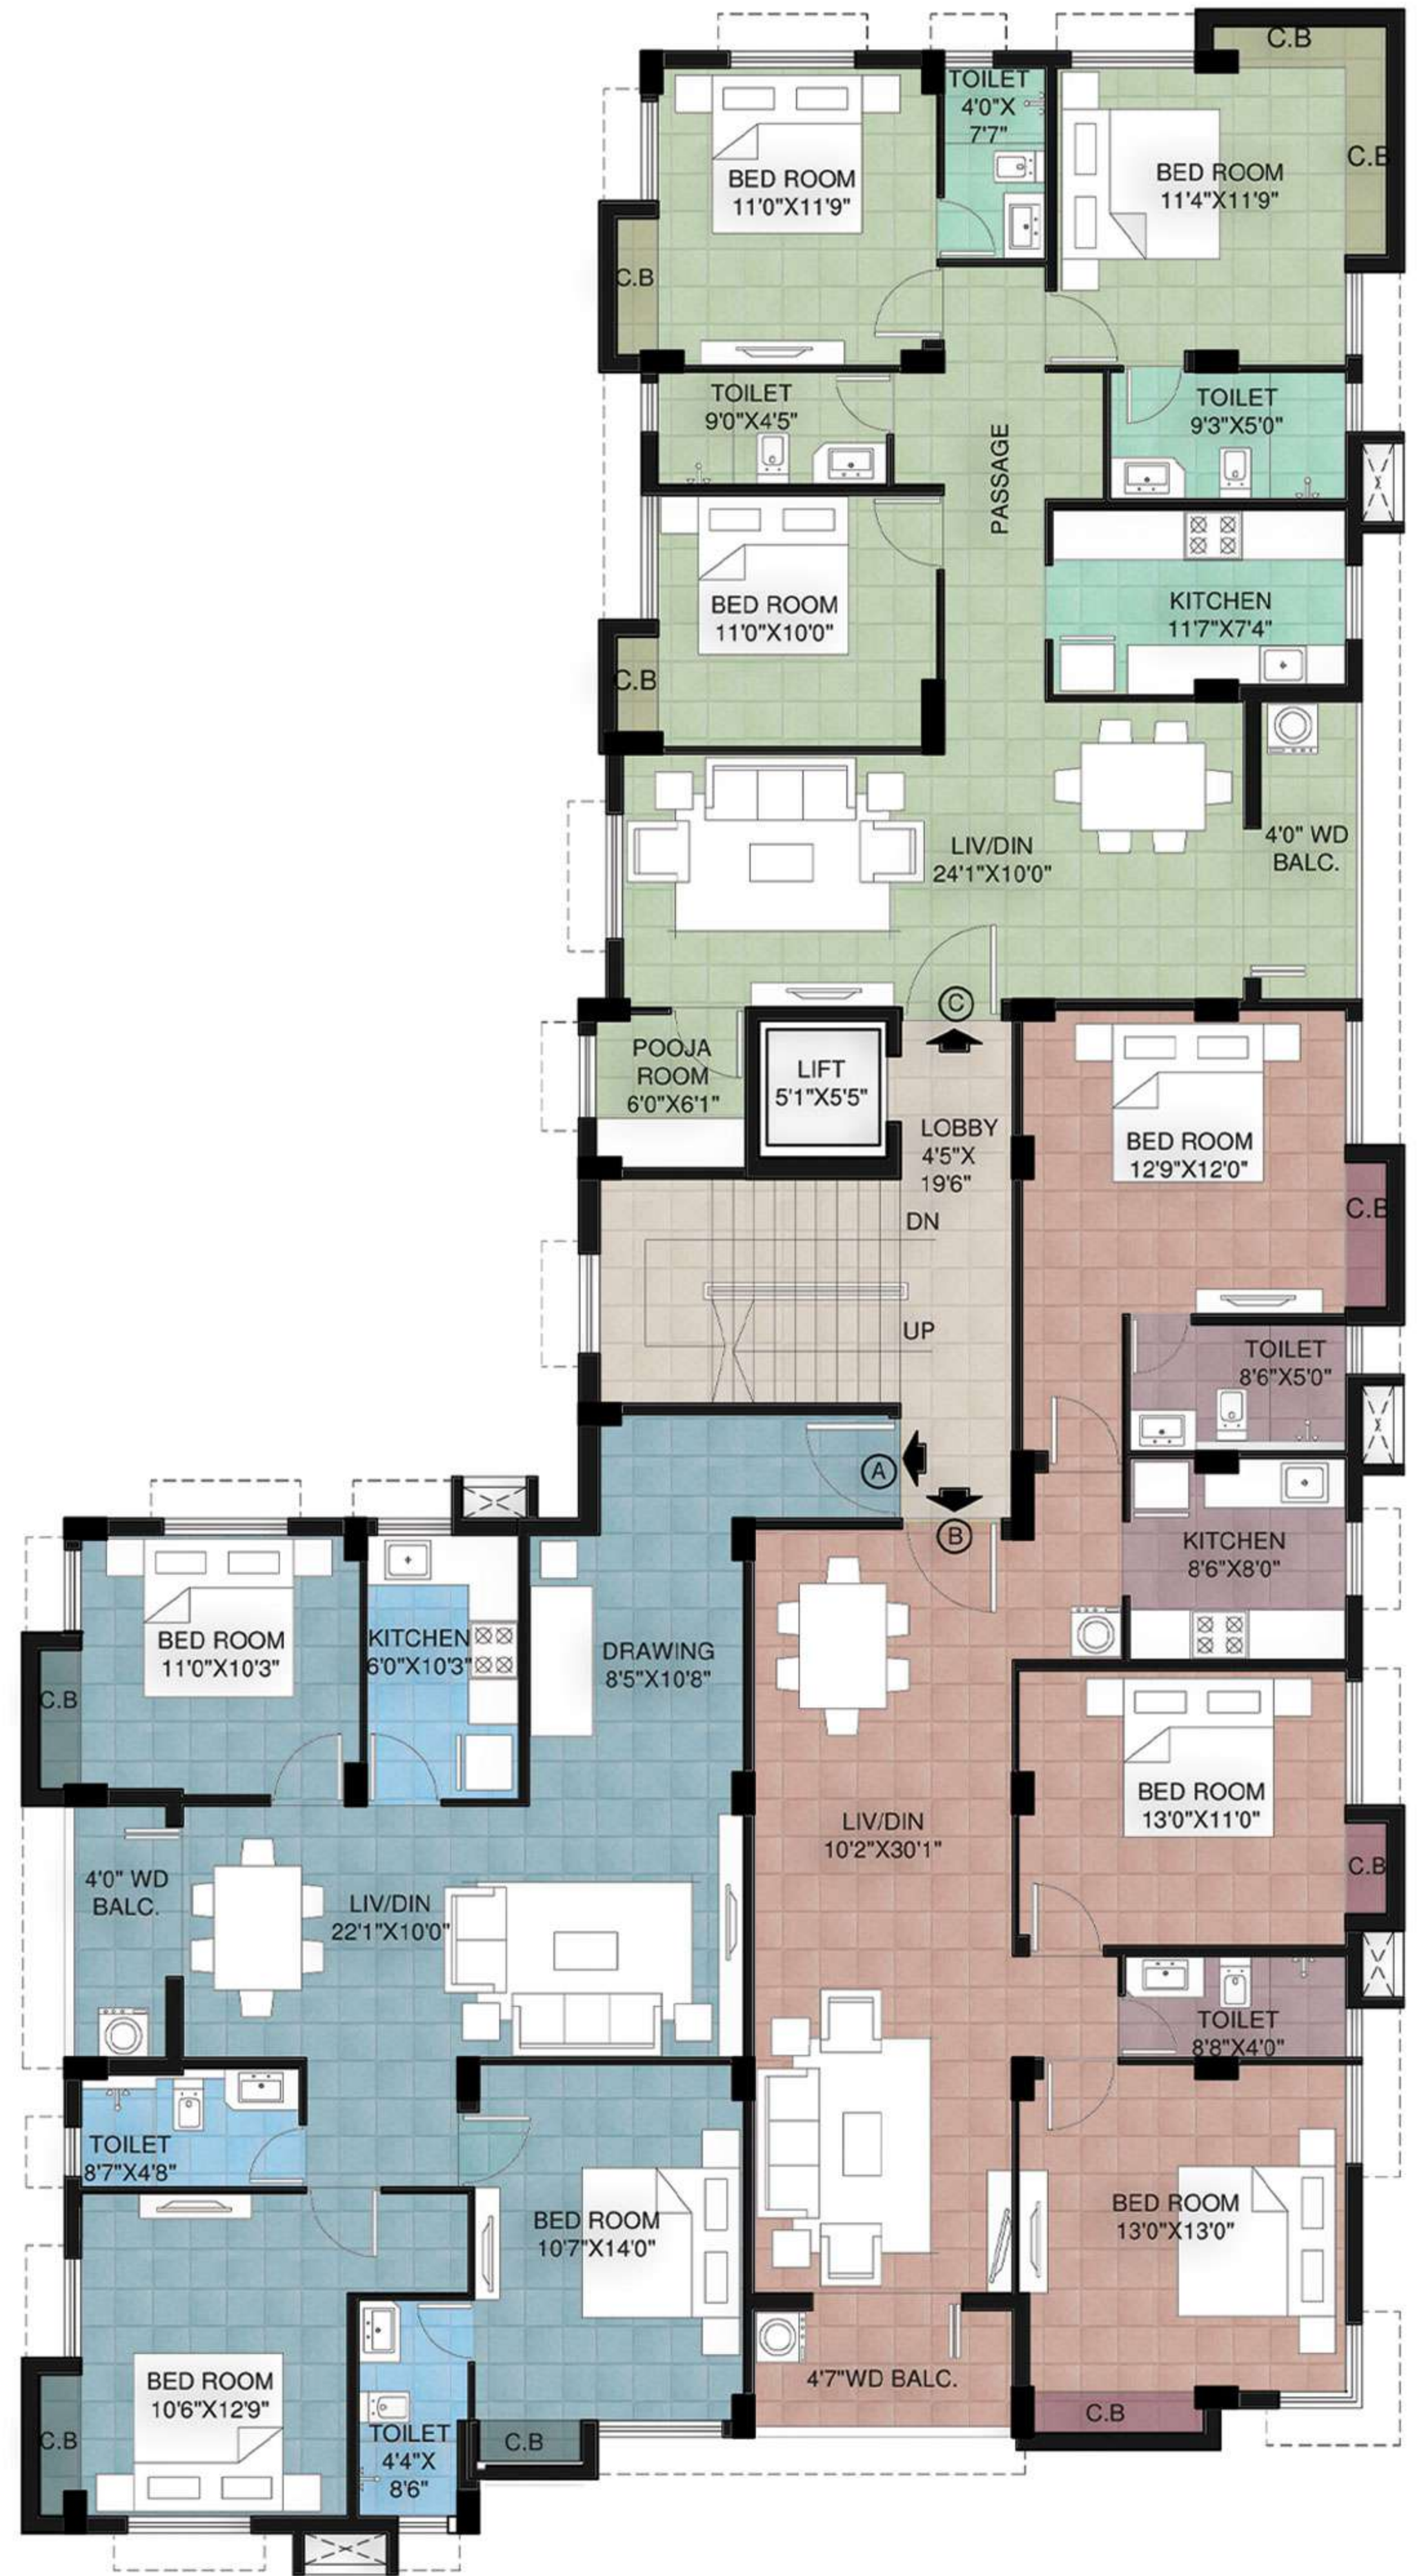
C.B

TOILET
4'0"X
7'7"

BED ROOM
11'0"X11'9"

BED ROOM
11'4"X11'9"

C.B

C.B

TOILET
9'0"X4'5"

PASSAGE

TOILET
9'3"X5'0"

BED ROOM
11'0"X10'0"

KITCHEN
11'7"X7'4"

C.B

LIV/DIN
24'1"X10'0"

4'0" WD
BALC.

C

POOJA
ROOM
6'0"X6'1"

LIFT
5'1"X5'5"

LOBBY
4'5"X
19'6"

BED ROOM
12'9"X12'0"

C.B

DN

UP

TOILET
8'6"X5'0"

A

B

KITCHEN
8'6"X8'0"

BED ROOM
11'0"X10'3"

KITCHEN
6'0"X10'3"

DRAWING
8'5"X10'8"

C.B

BED ROOM
13'0"X11'0"

LIV/DIN
10'2"X30'1"

C.B

4'0" WD
BALC.

LIV/DIN
22'1"X10'0"

TOILET
8'8"X4'0"

TOILET
8'7"X4'8"

BED ROOM
10'7"X14'0"

BED ROOM
13'0"X13'0"

4'7"WD BALC.

BED ROOM
10'6"X12'9"

C.B

TOILET
4'4"X
8'6"

C.B

C.B